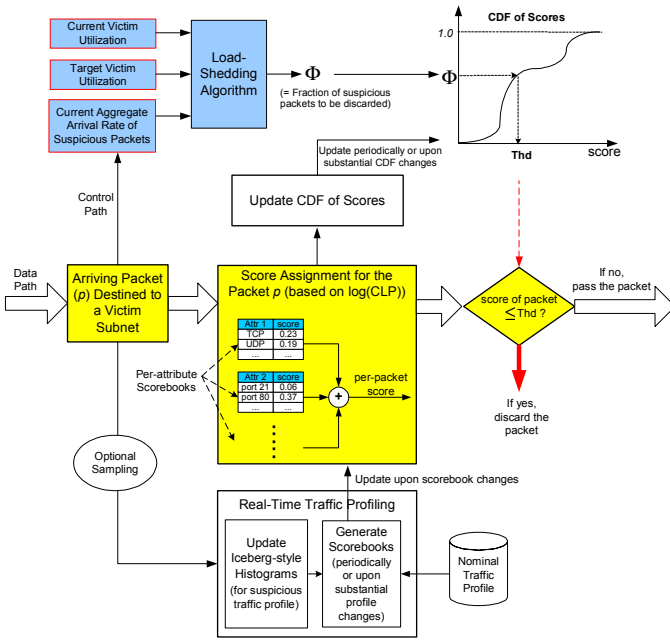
Current Victim Utilization

Target Victim Utilization

Current Aggregate Arrival Rate of Suspicious Packets

Load-Shedding Algorithm

$\Phi$

(= Fraction of suspicious packets to be discarded)

CDF of Scores

1.0

$\Phi$

Thd

score

Update periodically or upon substantial CDF changes

Update CDF of Scores

Control Path

Data Path

Arriving Packet ($p$) Destined to a Victim Subnet

Score Assignment for the Packet $p$ (based on log(CLP))

| Attr 1 | score |
|---|---|
| TCP | 0.23 |
| UDP | 0.19 |
| ... | ... |

| Attr 2 | score |
|---|---|
| port 21 | 0.06 |
| port 80 | 0.37 |
| ... | ... |

Per-attribute Scorebooks

per-packet score

score of packet $\leq$ Thd ?

If no, pass the packet

If yes, discard the packet

Optional Sampling

Update upon scorebook changes

Real-Time Traffic Profiling

Update Iceberg-style Histograms (for suspicious traffic profile)

Generate Scorebooks (periodically or upon substantial profile changes)

Nominal Traffic Profile